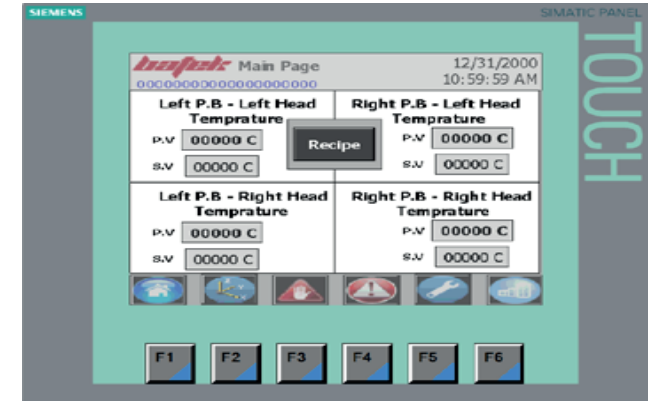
SIEMENS

SIMATIC PANEL

TOUCH

bafek Main Page

12/31/2000
10:59:59 AM

Left P.B - Left Head Temprature

P.V 00000 C

S.V 00000 C

Recipe

Right P.B - Left Head Temprature

P.V 00000 C

S.V 00000 C

Left P.B - Right Head Temprature

P.V 00000 C

S.V 00000 C

Right P.B - Right Head Temprature

P.V 00000 C

S.V 00000 C

F1 F2 F3 F4 F5 F6